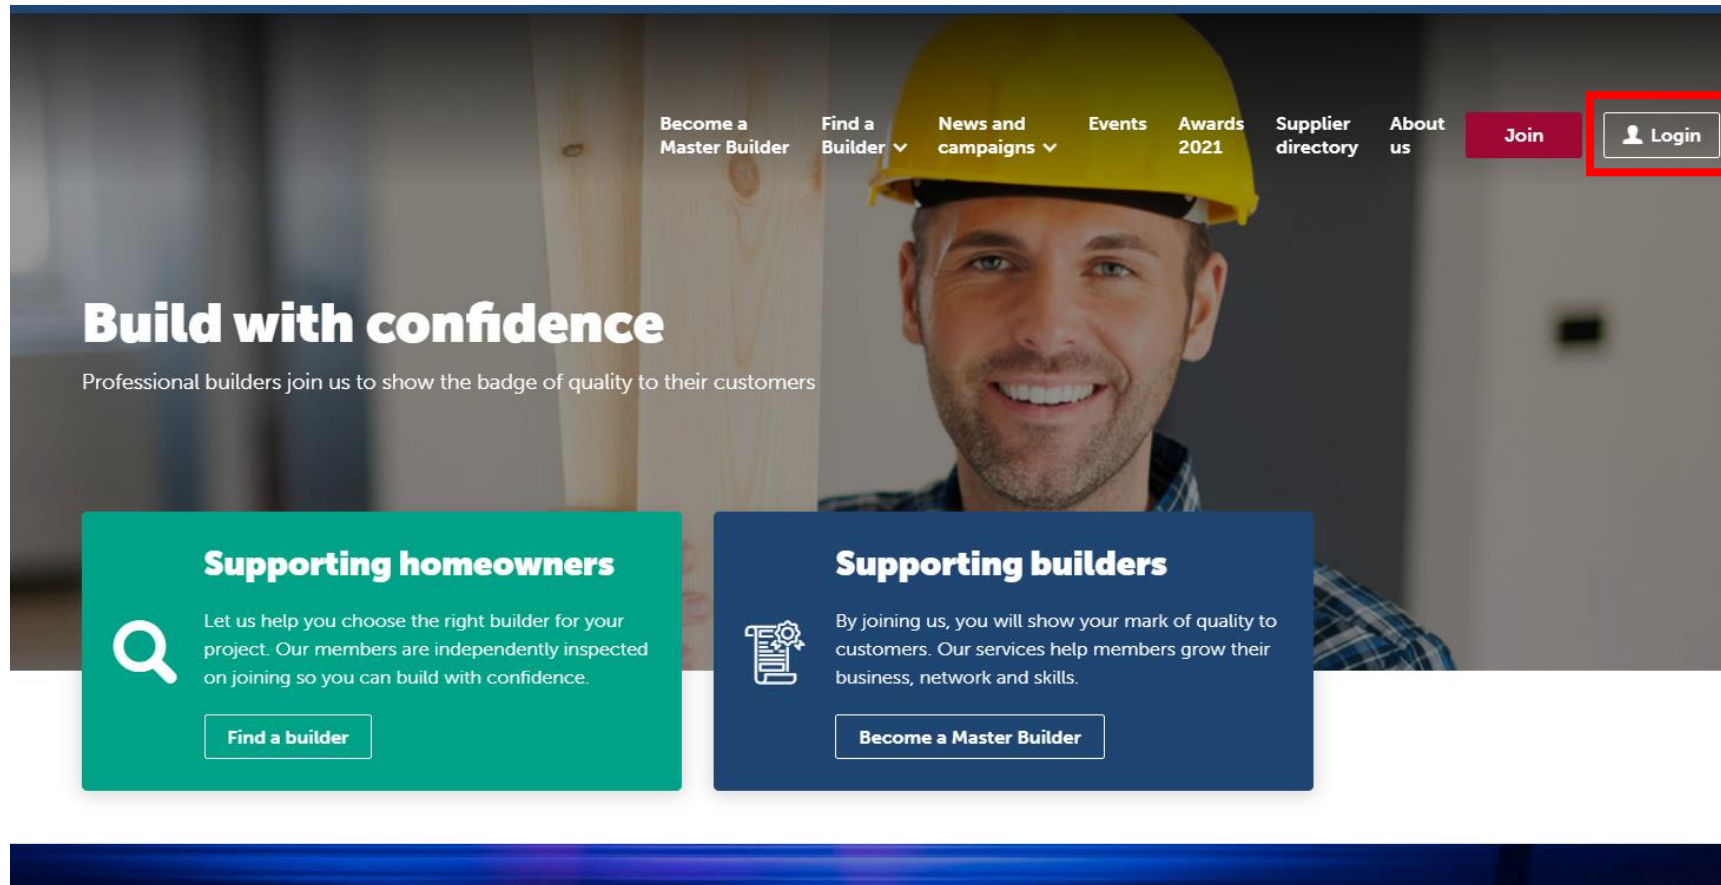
Become a Master Builder
Find a Builder
News and campaigns
Events
Awards 2021
Supplier directory
About us
Join
Login

Build with confidence

Professional builders join us to show the badge of quality to their customers

Supporting homeowners

Let us help you choose the right builder for your project. Our members are independently inspected on joining so you can build with confidence.

Find a builder

Supporting builders

By joining us, you will show your mark of quality to customers. Our services help members grow their business, network and skills.

Become a Master Builder